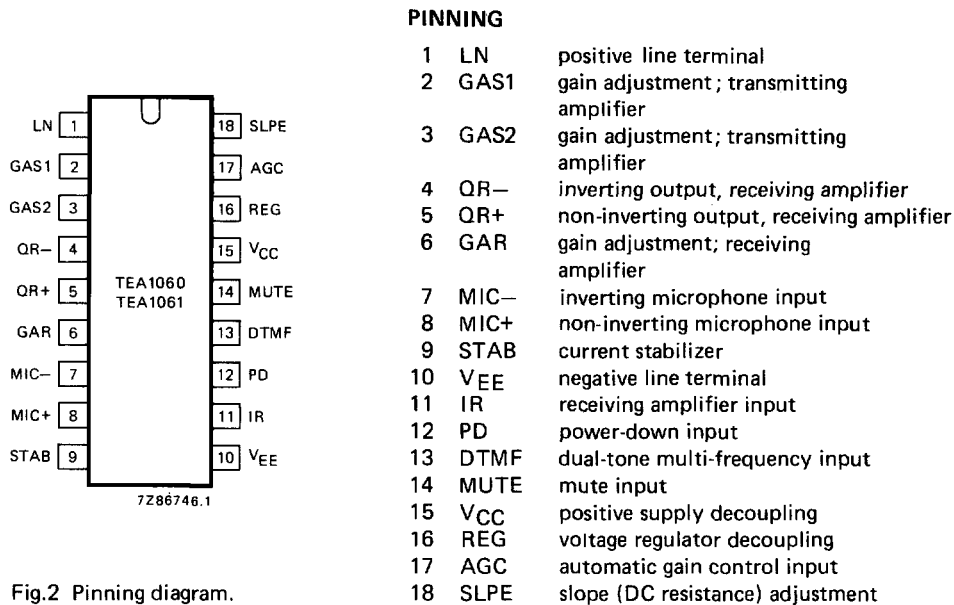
LN 1
GAS1 2
GAS2 3
QR− 4
QR+ 5
GAR 6
MIC− 7
MIC+ 8
STAB 9

18 SLPE
17 AGC
16 REG
15 $V_{CC}$
14 MUTE
13 DTMF
12 PD
11 IR
10 $V_{EE}$

TEA1060
TEA1061

7Z86746.1

Fig.2 Pinning diagram.

PINNING

| | | |
|---|---|---|
| 1 | LN | positive line terminal |
| 2 | GAS1 | gain adjustment; transmitting amplifier |
| 3 | GAS2 | gain adjustment; transmitting amplifier |
| 4 | QR− | inverting output, receiving amplifier |
| 5 | QR+ | non-inverting output, receiving amplifier |
| 6 | GAR | gain adjustment; receiving amplifier |
| 7 | MIC− | inverting microphone input |
| 8 | MIC+ | non-inverting microphone input |
| 9 | STAB | current stabilizer |
| 10 | $V_{EE}$ | negative line terminal |
| 11 | IR | receiving amplifier input |
| 12 | PD | power-down input |
| 13 | DTMF | dual-tone multi-frequency input |
| 14 | MUTE | mute input |
| 15 | $V_{CC}$ | positive supply decoupling |
| 16 | REG | voltage regulator decoupling |
| 17 | AGC | automatic gain control input |
| 18 | SLPE | slope (DC resistance) adjustment |